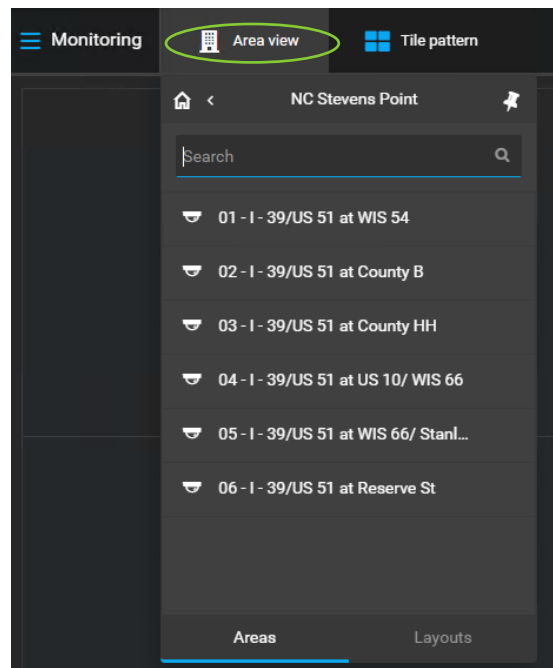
Monitoring
Area view
Tile pattern
NC Stevens Point
Search
01 - I - 39/US 51 at WIS 54
02 - I - 39/US 51 at County B
03 - I - 39/US 51 at County HH
04 - I - 39/US 51 at US 10/ WIS 66
05 - I - 39/US 51 at WIS 66/ Stanl...
06 - I - 39/US 51 at Reserve St
Areas
Layouts